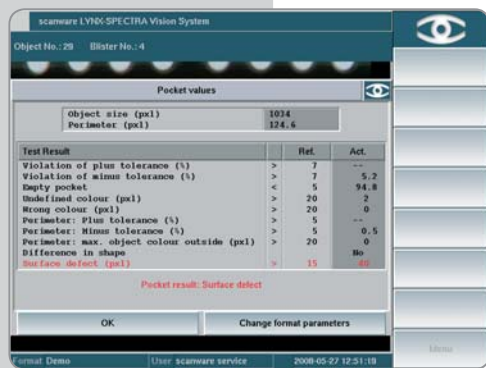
scanware LYNX-SPECTRA Vision System

Object No.: 29   Blister No.: 4

Pocket values

| | |
|---|---|
| Object size (pxl) | 1034 |
| Perimeter (pxl) | 124.6 |

| Test Result | | Ref. | Act. |
|---|---|---|---|
| Violation of plus tolerance (%) | > | 7 | -- |
| Violation of minus tolerance (%) | > | 7 | 5.2 |
| Empty pocket | < | 5 | 94.8 |
| Undefined colour (pxl) | > | 20 | 2 |
| Wrong colour (pxl) | > | 20 | 0 |
| Perimeter: Plus tolerance (%) | > | 5 | -- |
| Perimeter: Minus tolerance (%) | > | 5 | 0.5 |
| Perimeter: max. object colour outside (pxl) | > | 20 | 0 |
| Difference in shape | | | No |
| Surface defect (pxl) | > | 15 | 40 |

Pocket result: Surface defect

OK

Change format parameters

Format Demo   User scanware service   2008-05-27 12:51:18

Menu